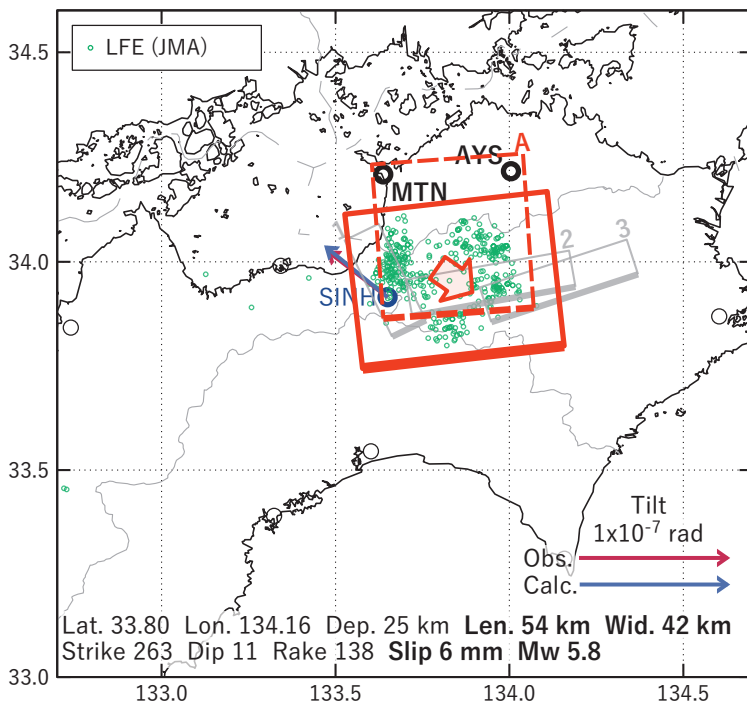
34.5
34.0
33.5
33.0
133.0
133.5
134.0
134.5

LFE (JMA)

AYS
A
MTN
1
2
3
SINHO

Tilt
1x10$^{-7}$ rad
Obs.
Calc.

Lat. 33.80 Lon. 134.16 Dep. 25 km **Len. 54 km Wid. 42 km**
Strike 263 Dip 11 Rake 138 **Slip 6 mm Mw 5.8**